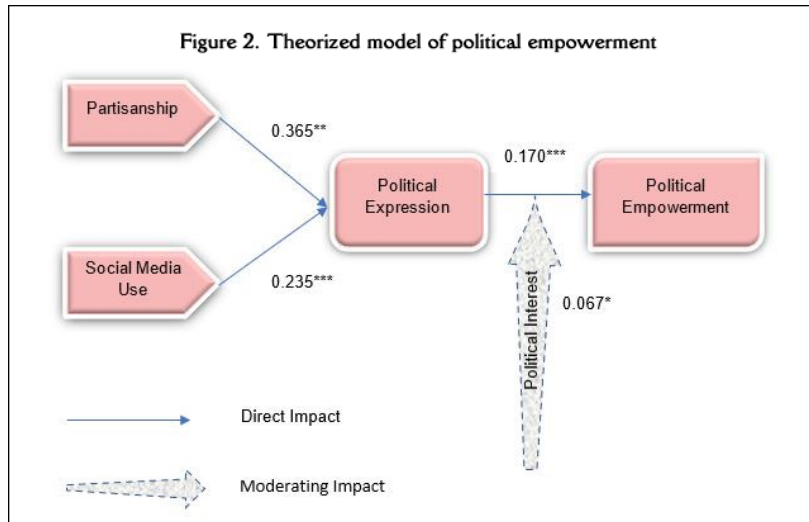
Figure 2. Theorized model of political empowerment

Partisanship

0.365**

Social Media Use

0.235***

Political Expression

0.170***

Political Empowerment

Political Interest

0.067*

Direct Impact

Moderating Impact